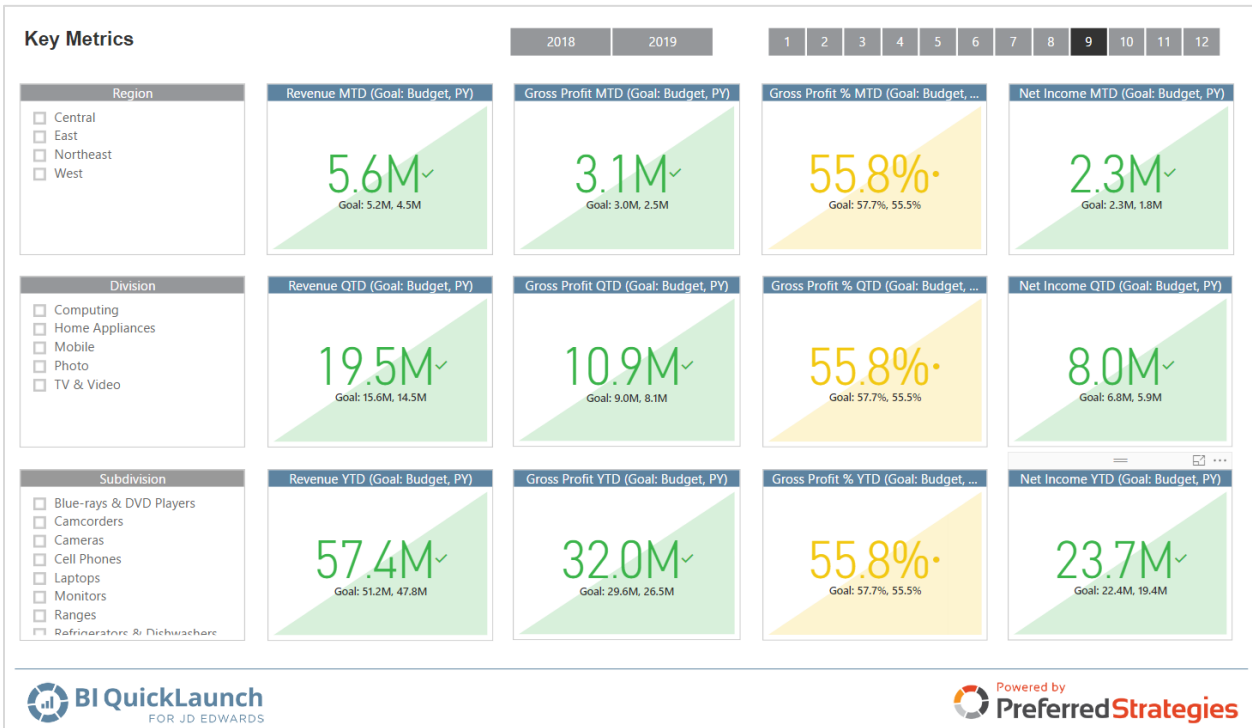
Key Metrics

2018 2019

1 2 3 4 5 6 7 8 9 10 11 12

Region
Central
East
Northeast
West

Revenue MTD (Goal: Budget, PY)
5.6M
Goal: 5.2M, 4.5M

Gross Profit MTD (Goal: Budget, PY)
3.1M
Goal: 3.0M, 2.5M

Gross Profit % MTD (Goal: Budget, ...
55.8%
Goal: 57.7%, 55.5%

Net Income MTD (Goal: Budget, PY)
2.3M
Goal: 2.3M, 1.8M

Division
Computing
Home Appliances
Mobile
Photo
TV & Video

Revenue QTD (Goal: Budget, PY)
19.5M
Goal: 15.6M, 14.5M

Gross Profit QTD (Goal: Budget, PY)
10.9M
Goal: 9.0M, 8.1M

Gross Profit % QTD (Goal: Budget, ...
55.8%
Goal: 57.7%, 55.5%

Net Income QTD (Goal: Budget, PY)
8.0M
Goal: 6.8M, 5.9M

Subdivision
Blue-rays & DVD Players
Camcorders
Cameras
Cell Phones
Laptops
Monitors
Ranges
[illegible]

Revenue YTD (Goal: Budget, PY)
57.4M
Goal: 51.2M, 47.8M

Gross Profit YTD (Goal: Budget, PY)
32.0M
Goal: 29.6M, 26.5M

Gross Profit % YTD (Goal: Budget, ...
55.8%
Goal: 57.7%, 55.5%

Net Income YTD (Goal: Budget, PY)
23.7M
Goal: 22.4M, 19.4M

BI QuickLaunch
FOR JD EDWARDS

Powered by
PreferredStrategies